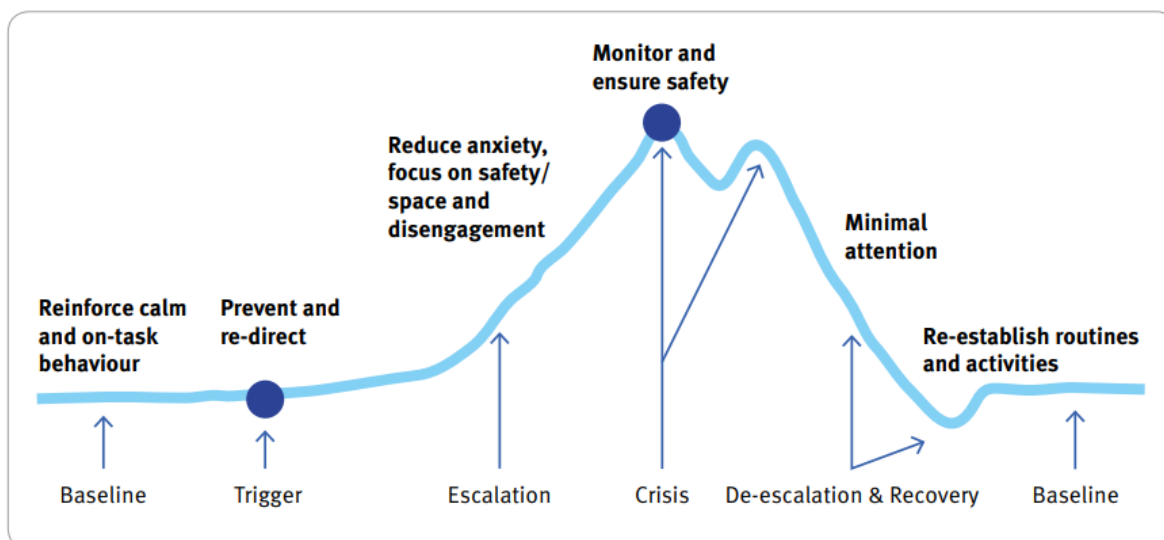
Monitor and ensure safety

Reduce anxiety, focus on safety/ space and disengagement

Minimal attention

Reinforce calm and on-task behaviour

Prevent and re-direct

Re-establish routines and activities

Baseline

Trigger

Escalation

Crisis

De-escalation & Recovery

Baseline